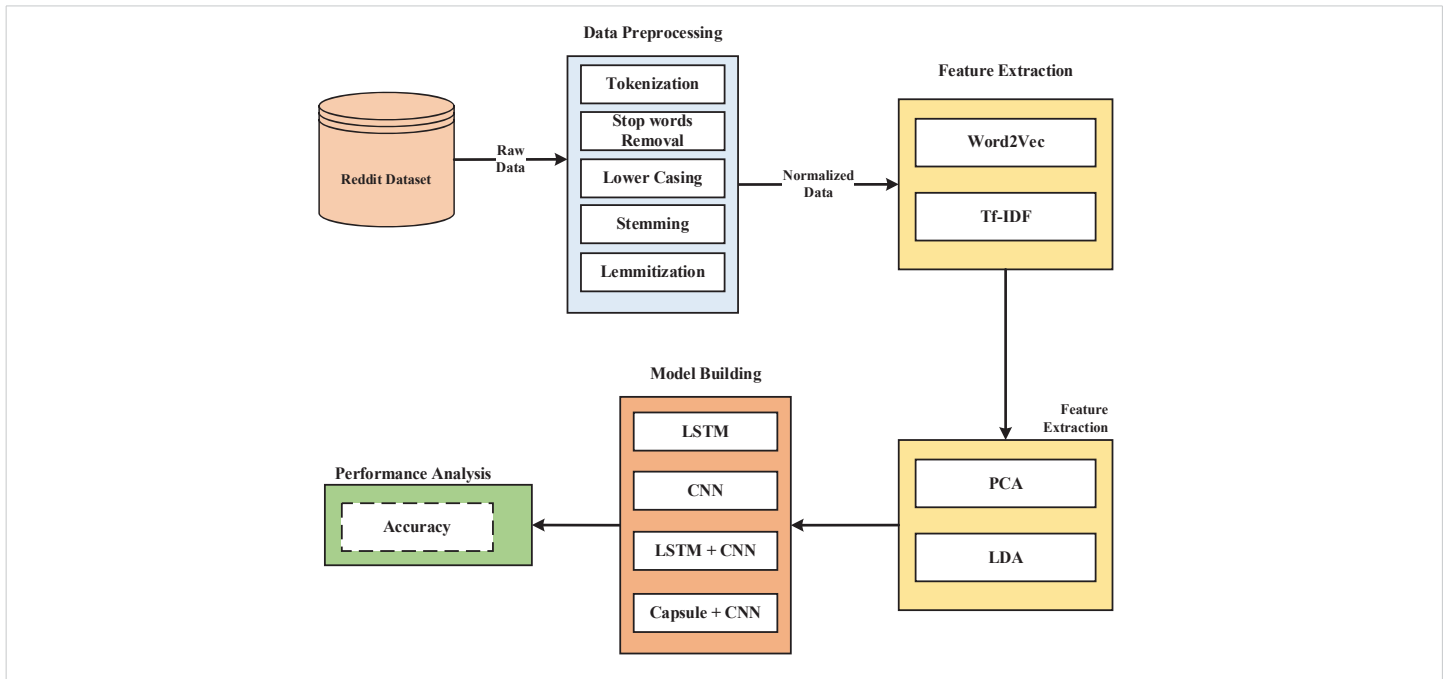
Reddit Dataset

Raw Data

Data Preprocessing

Tokenization

Stop words Removal

Lower Casing

Stemming

Lemmitization

Normalized Data

Feature Extraction

Word2Vec

Tf-IDF

Feature Extraction

PCA

LDA

Model Building

LSTM

CNN

LSTM + CNN

Capsule + CNN

Performance Analysis

Accuracy